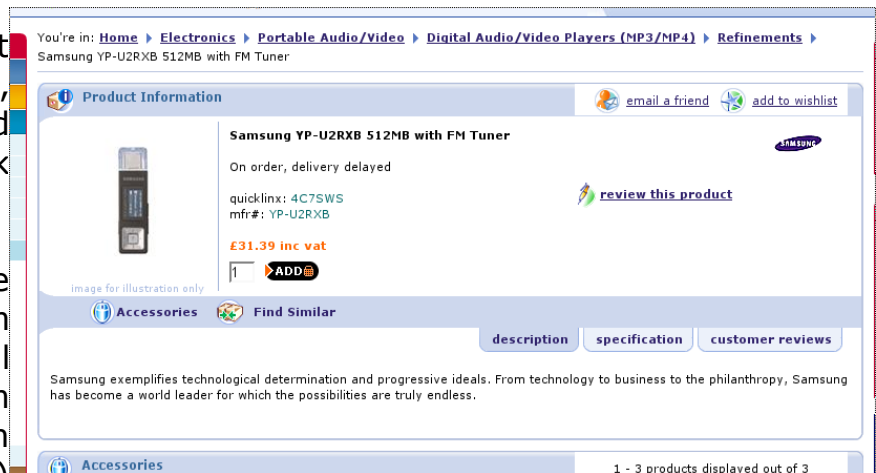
You're in: Home ▶ Electronics ▶ Portable Audio/Video ▶ Digital Audio/Video Players (MP3/MP4) ▶ Refinements ▶ Samsung YP-U2RXB 512MB with FM Tuner

Product Information

email a friend

add to wishlist

Samsung YP-U2RXB 512MB with FM Tuner

SAMSUNG

On order, delivery delayed

quicklinx: 4C7SWS
mfr#: YP-U2RXB

review this product

£31.39 inc vat

1 ADD

image for illustration only

Accessories

Find Similar

description

specification

customer reviews

Samsung exemplifies technological determination and progressive ideals. From technology to business to the philanthropy, Samsung has become a world leader for which the possibilities are truly endless.

Accessories

1 - 3 products displayed out of 3